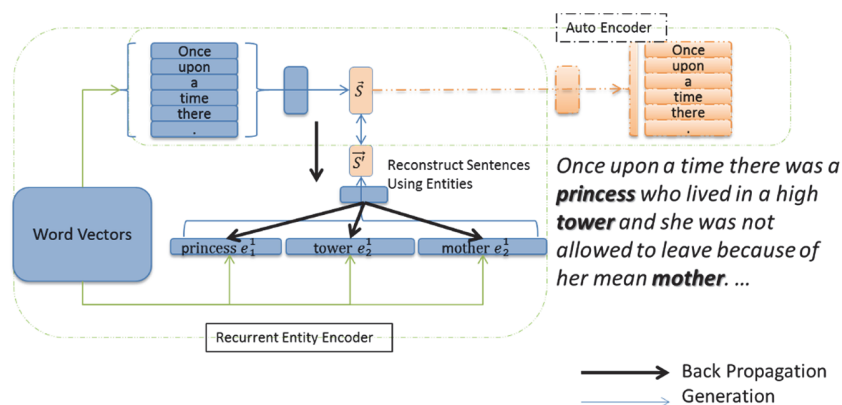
Auto Encoder

Once
upon
a
time
there
.

$\vec{S}$

Once
upon
a
time
there
.

$\vec{S'}$

Reconstruct Sentences Using Entities

Word Vectors

princess $e_1^1$

tower $e_2^1$

mother $e_2^1$

Once upon a time there was a **princess** who lived in a high **tower** and she was not allowed to leave because of her mean **mother**. …

Recurrent Entity Encoder

Back Propagation

Generation